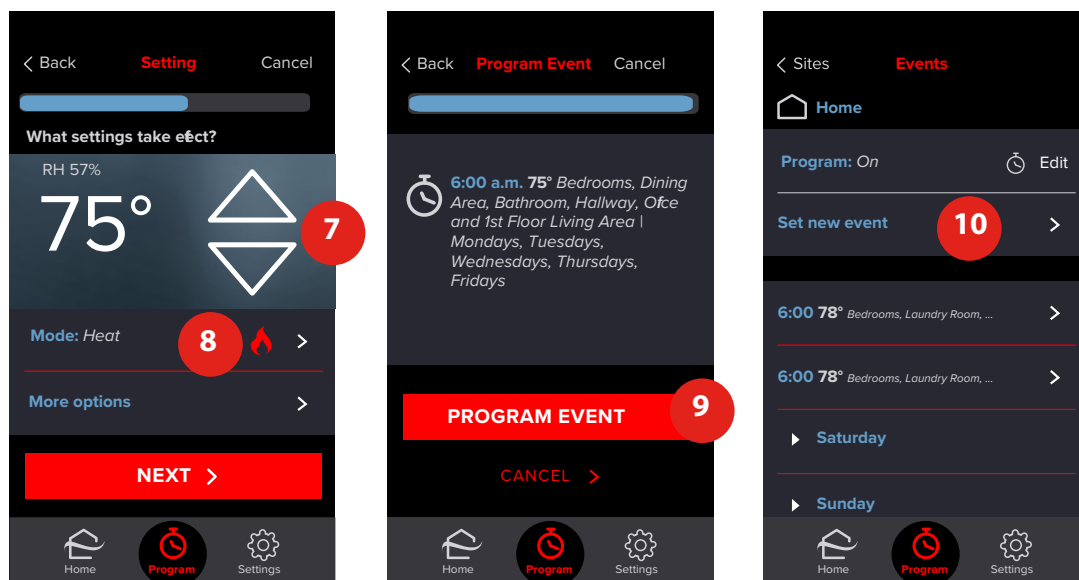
< Back Setting Cancel

What settings take efect?

RH 57%

75°

7

Mode: Heat

8

More options

NEXT >

Home Program Settings

< Back Program Event Cancel

6:00 a.m. 75° Bedrooms, Dining Area, Bathroom, Hallway, Ofce and 1st Floor Living Area | Mondays, Tuesdays, Wednesdays, Thursdays, Fridays

PROGRAM EVENT

9

CANCEL >

Home Program Settings

< Sites Events

Home

Program: On Edit

Set new event

10

6:00 78° Bedrooms, Laundry Room, ...

6:00 78° Bedrooms, Laundry Room, ...

Saturday

Sunday

Home Program Settings